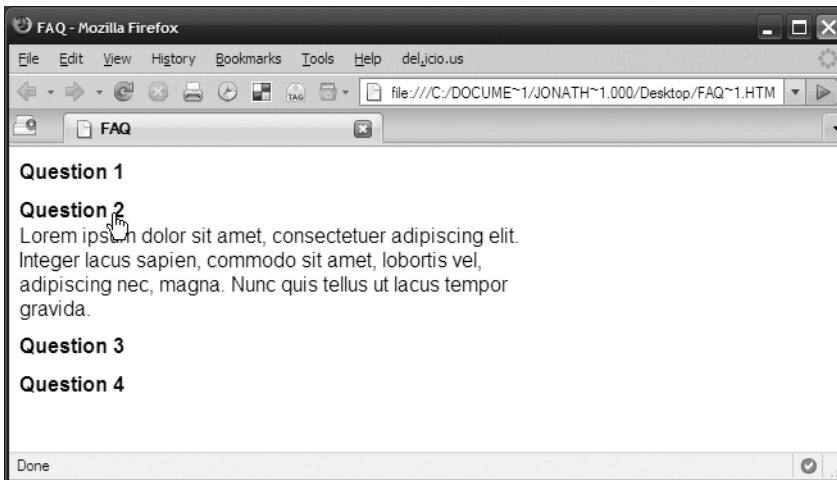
FAQ - Mozilla Firefox

File Edit View History Bookmarks Tools Help del.icio.us

file:///C:/DOCUME~1/JONATH~1.000/Desktop/FAQ~1.HTM

FAQ

Question 1

Question 2
Lorem ips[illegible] dolor sit amet, consectetuer adipiscing elit. Integer lacus sapien, commodo sit amet, lobortis vel, adipiscing nec, magna. Nunc quis tellus ut lacus tempor gravida.

Question 3

Question 4

Done